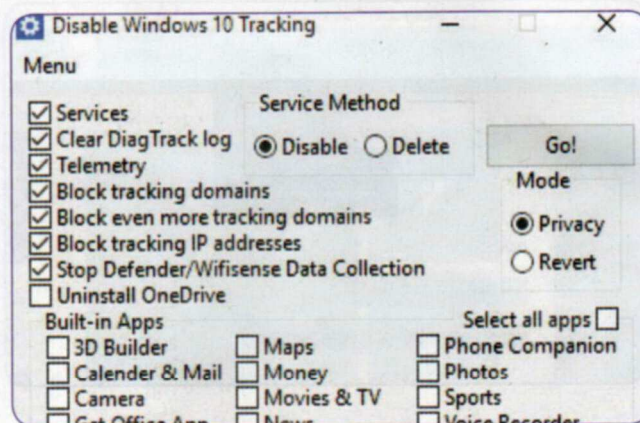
Disable Windows 10 Tracking

Menu

Services
Clear DiagTrack log
Telemetry
Block tracking domains
Block even more tracking domains
Block tracking IP addresses
Stop Defender/Wifisense Data Collection
Uninstall OneDrive

Service Method
Disable Delete

Go!

Mode
Privacy
Revert

Built-in Apps
Select all apps

3D Builder
Calender & Mail
Camera
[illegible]

Maps
Money
Movies & TV
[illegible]

Phone Companion
Photos
Sports
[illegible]